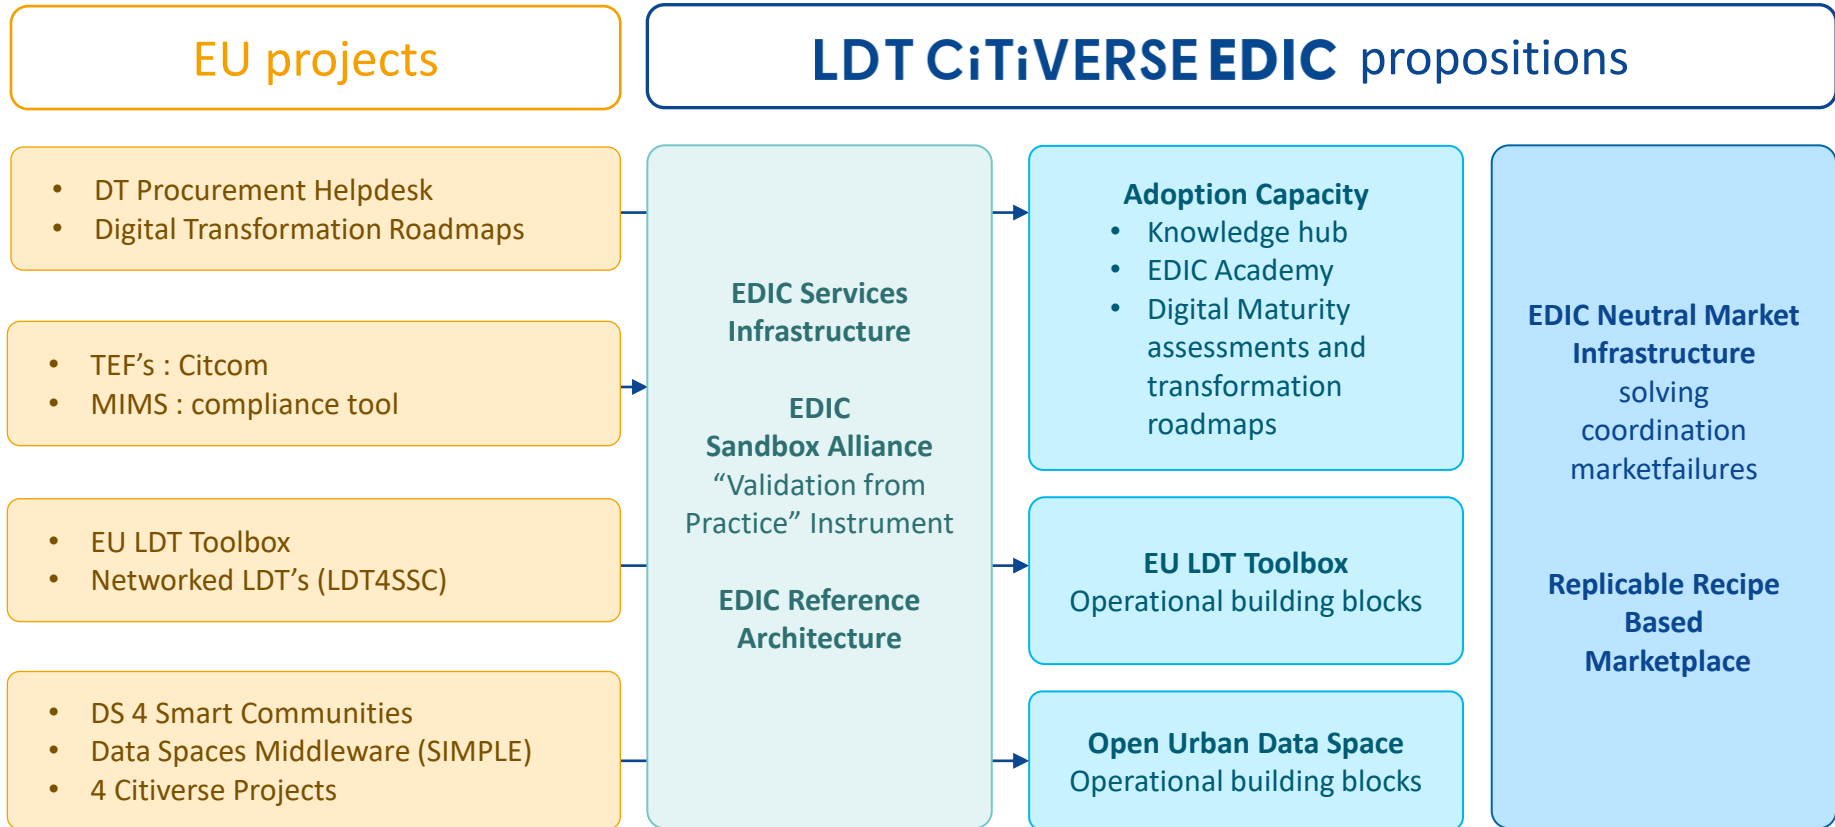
EU projects

LDT CiTiVERSE EDIC propositions

- DT Procurement Helpdesk
- Digital Transformation Roadmaps

- TEF's : Citcom
- MIMS : compliance tool

- EU LDT Toolbox
- Networked LDT's (LDT4SSC)

- DS 4 Smart Communities
- Data Spaces Middleware (SIMPLE)
- 4 Citiverse Projects

EDIC Services Infrastructure

EDIC Sandbox Alliance
"Validation from Practice" Instrument

EDIC Reference Architecture

Adoption Capacity
- Knowledge hub
- EDIC Academy
- Digital Maturity assessments and transformation roadmaps

EU LDT Toolbox
Operational building blocks

Open Urban Data Space
Operational building blocks

EDIC Neutral Market Infrastructure
solving coordination marketfailures

Replicable Recipe Based Marketplace